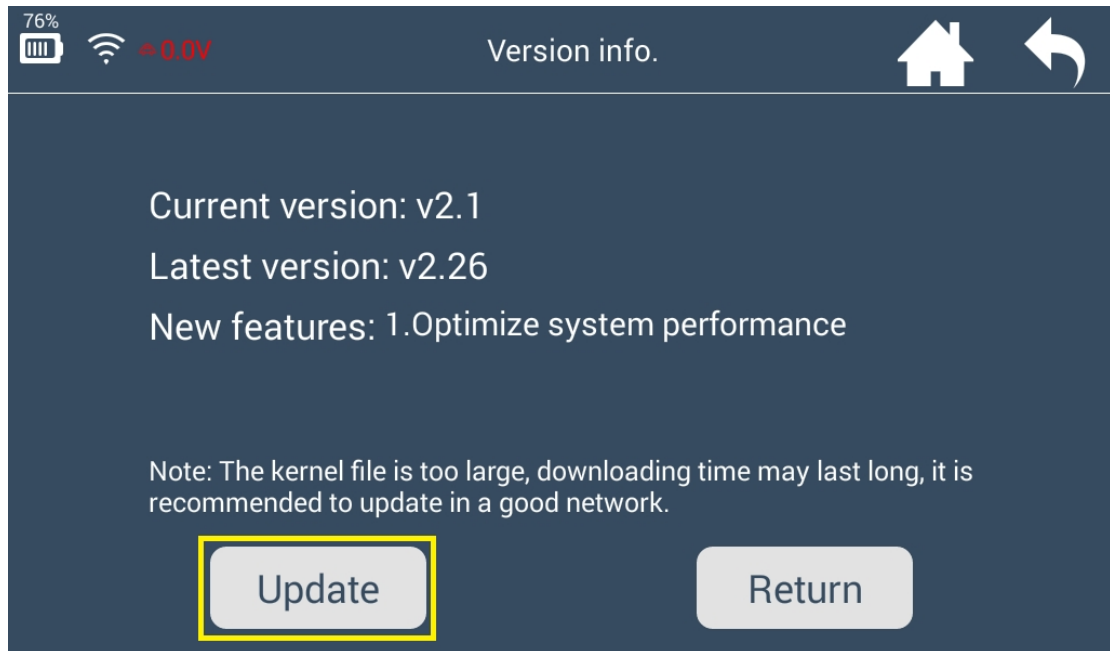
76%
0.0V
Version info.

Current version: v2.1
Latest version: v2.26
New features: 1.Optimize system performance

Note: The kernel file is too large, downloading time may last long, it is recommended to update in a good network.

Update
Return